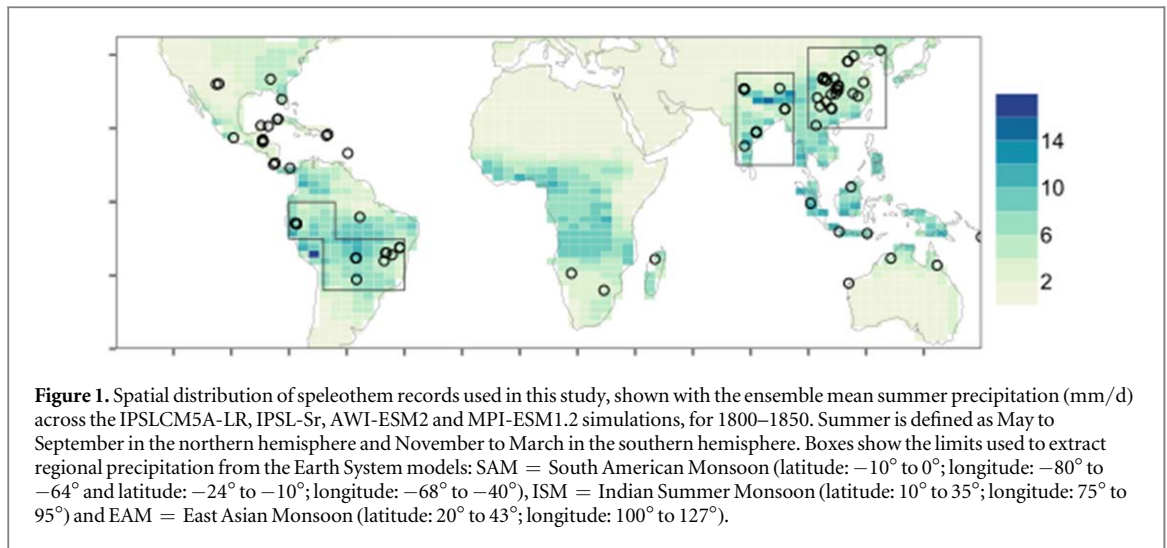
14
10
6
2

**Figure 1.** Spatial distribution of speleothem records used in this study, shown with the ensemble mean summer precipitation (mm/d) across the IPSLCM5A-LR, IPSL-Sr, AWI-ESM2 and MPI-ESM1.2 simulations, for 1800–1850. Summer is defined as May to September in the northern hemisphere and November to March in the southern hemisphere. Boxes show the limits used to extract regional precipitation from the Earth System models: SAM = South American Monsoon (latitude: $-10°$ to $0°$; longitude: $-80°$ to $-64°$ and latitude: $-24°$ to $-10°$; longitude: $-68°$ to $-40°$), ISM = Indian Summer Monsoon (latitude: $10°$ to $35°$; longitude: $75°$ to $95°$) and EAM = East Asian Monsoon (latitude: $20°$ to $43°$; longitude: $100°$ to $127°$).